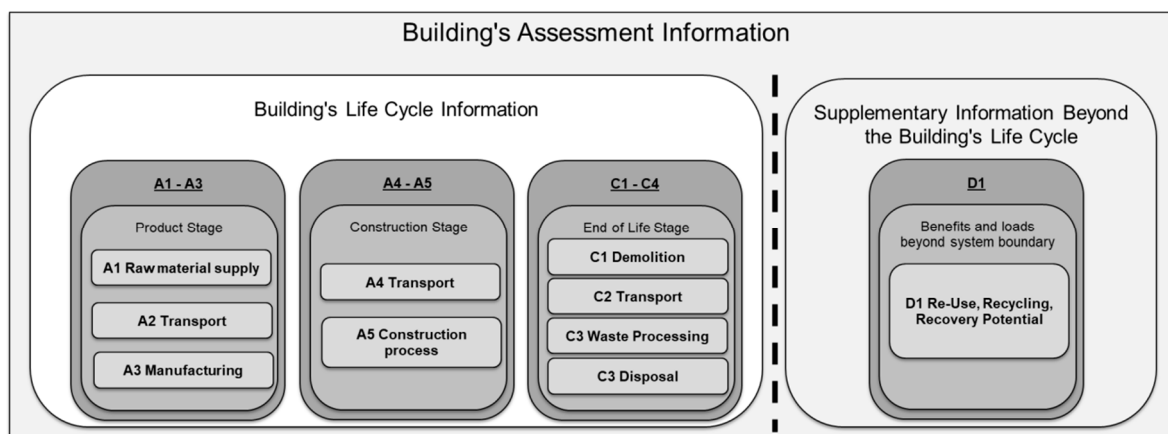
Building's Assessment Information

Building's Life Cycle Information

A1 - A3

Product Stage

A1 Raw material supply

A2 Transport

A3 Manufacturing

A4 - A5

Construction Stage

A4 Transport

A5 Construction process

C1 - C4

End of Life Stage

C1 Demolition

C2 Transport

C3 Waste Processing

C3 Disposal

Supplementary Information Beyond the Building's Life Cycle

D1

Benefits and loads beyond system boundary

D1 Re-Use, Recycling, Recovery Potential